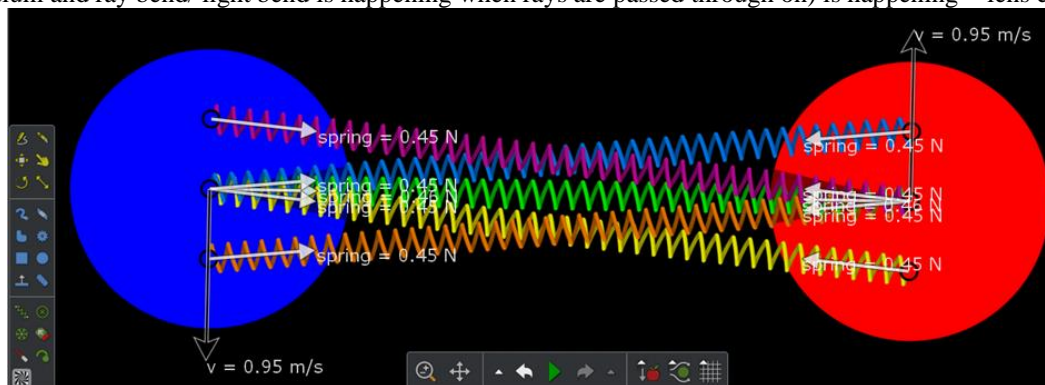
dium and ray bend/ light bend is happening when rays are passed through on) is happening lens c

v = 0.95 m/s

spring = 0.45 N

spring = 0.45 N
spring = 0.45 N
spring = 0.45 N

spring = 0.45 N

spring = 0.45 N

spring = 0.45 N
spring = 0.45 N
spring = 0.45 N

spring = 0.45 N

v = 0.95 m/s